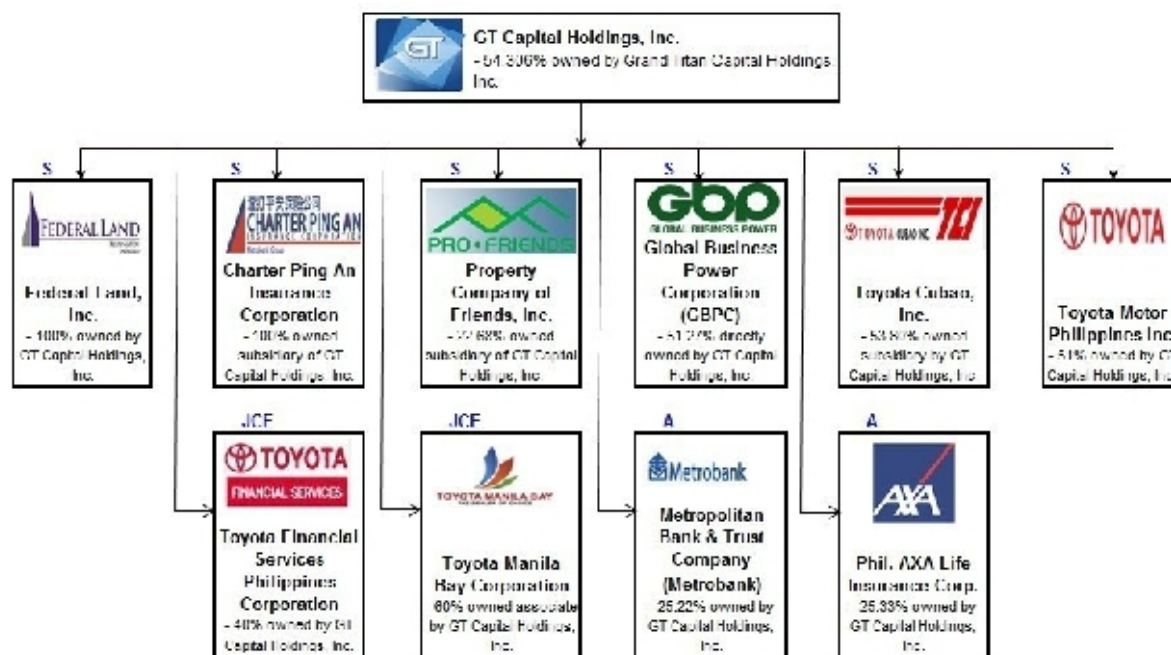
GT

GT Capital Holdings, Inc.
- 54.306% owned by Grand Titan Capital Holdings Inc.

S

FEDERAL LAND

Federal Land, Inc.
- 100% owned by GT Capital Holdings, Inc.

S

CHARTER PING AN

Charter Ping An Insurance Corporation
- 100% owned subsidiary of GT Capital Holdings, Inc.

S

PRO • FRIENDS

Property Company of Friends, Inc.
- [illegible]% owned subsidiary of GT Capital Holdings, Inc

S

GBP
GLOBAL BUSINESS POWER

Global Business Power Corporation (GBPC)
- 51.2% directly owned by GT Capital Holdings, Inc

S

TOYOTA CUBAO INC

Toyota Cubao, Inc.
- 53.80% owned subsidiary by GT Capital Holdings, Inc

S

TOYOTA

Toyota Motor Philippines Inc
- 51% owned by GT Capital Holdings, Inc

JCE

TOYOTA
FINANCIAL SERVICES

Toyota Financial Services Philippines Corporation
- 40% owned by GT Capital Holdings, Inc.

JCE

TOYOTA MANILA BAY

Toyota Manila Bay Corporation
60% owned associate by GT Capital Holdings, Inc.

A

Metrobank

Metropolitan Bank & Trust Company (Metrobank)
25.22% owned by GT Capital Holdings, Inc.

A

AXA

Phil. AXA Life Insurance Corp.
25.33% owned by GT Capital Holdings, Inc.